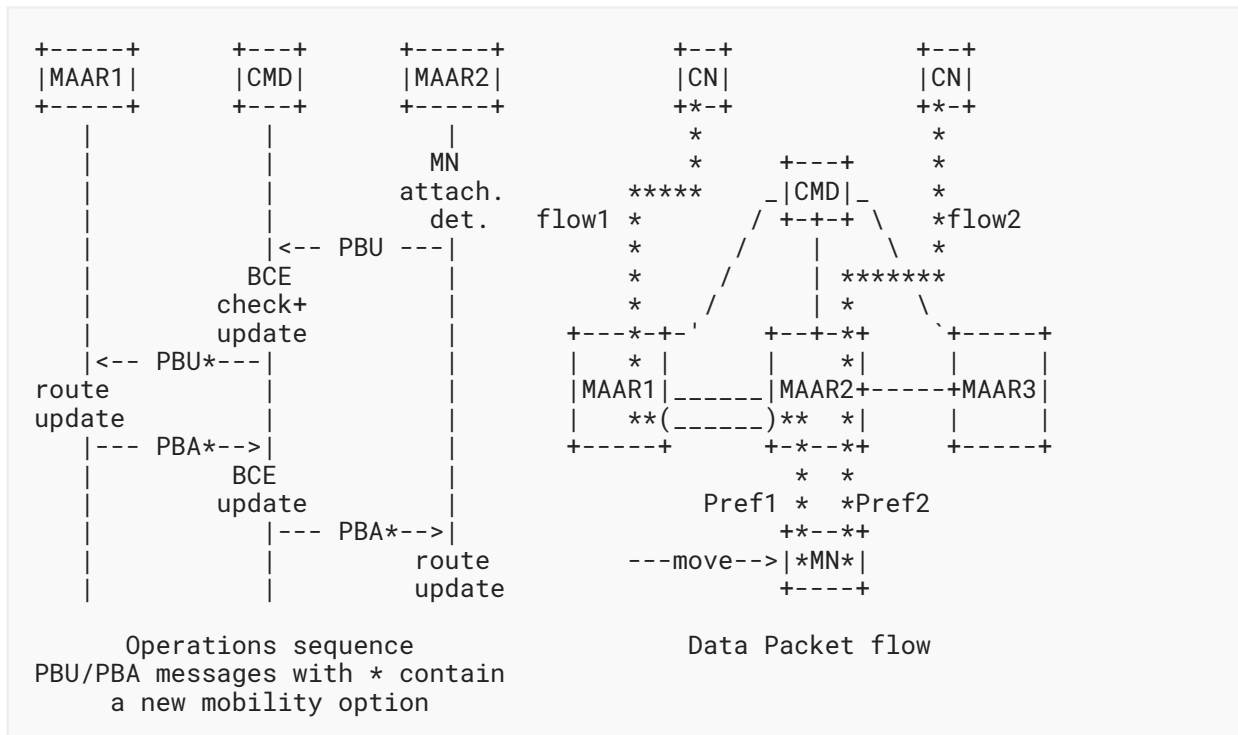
MAAR1
CMD
MAAR2
CN
CN
MN attach. det.
<-- PBU ---
BCE check+ update
<-- PBU*---
route update
--- PBA*-->
BCE update
--- PBA*-->
route update
flow1
flow2
CMD
MAAR1
MAAR2
MAAR3
Pref1
Pref2
---move-->
MN

Operations sequence
PBU/PBA messages with * contain a new mobility option

Data Packet flow